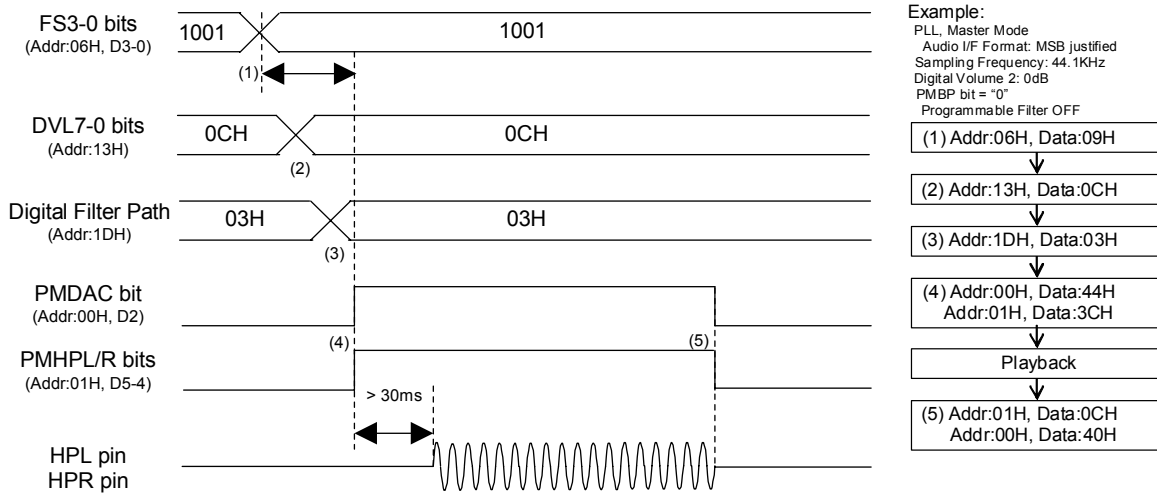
FS3-0 bits
(Addr:06H, D3-0)

1001

1001

(1)

DVL7-0 bits
(Addr:13H)

0CH

0CH

(2)

Digital Filter Path
(Addr:1DH)

03H

03H

(3)

PMDAC bit
(Addr:00H, D2)

(4)

(5)

PMHPL/R bits
(Addr:01H, D5-4)

> 30ms

HPL pin
HPR pin

Example:
PLL, Master Mode
Audio I/F Format: MSB justified
Sampling Frequency: 44.1KHz
Digital Volume 2: 0dB
PMBP bit = "0"
Programmable Filter OFF

(1) Addr:06H, Data:09H

(2) Addr:13H, Data:0CH

(3) Addr:1DH, Data:03H

(4) Addr:00H, Data:44H
Addr:01H, Data:3CH

Playback

(5) Addr:01H, Data:0CH
Addr:00H, Data:40H